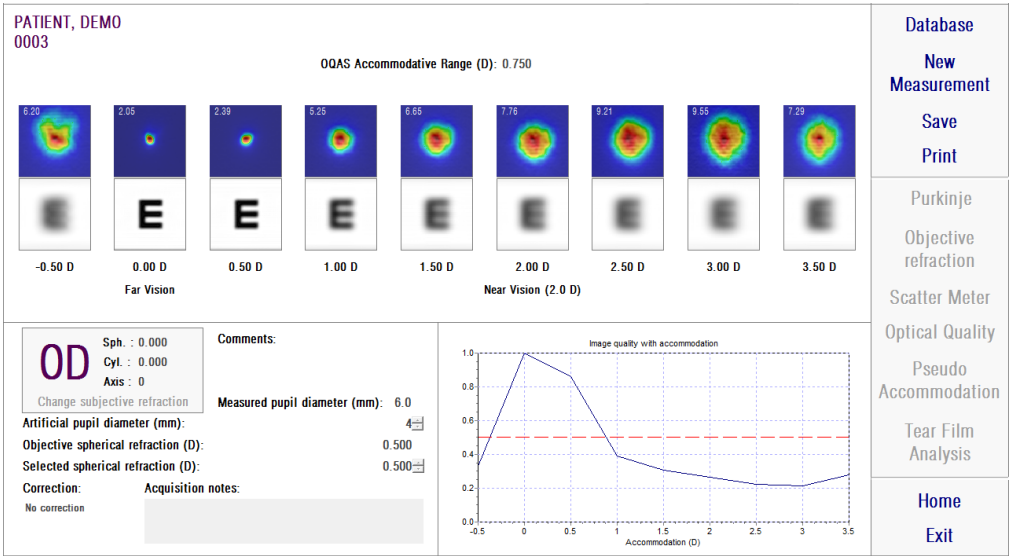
PATIENT, DEMO
0003

OQAS Accommodative Range (D): 0.750

6.20 2.05 2.39 5.25 6.65 7.76 9.21 9.55 7.29

E E E E E E E E E

-0.50 D 0.00 D 0.50 D 1.00 D 1.50 D 2.00 D 2.50 D 3.00 D 3.50 D

Far Vision

Near Vision (2.0 D)

OD
Sph. : 0.000
Cyl. : 0.000
Axis : 0
Change subjective refraction

Comments:

Measured pupil diameter (mm): 6.0

Artificial pupil diameter (mm): 4

Objective spherical refraction (D): 0.500

Selected spherical refraction (D): 0.500

Correction:
No correction

Acquisition notes:

Image quality with accommodation
1.0
0.8
0.6
0.4
0.2
0.0
-0.5 0 0.5 1 1.5 2 2.5 3 3.5
Accommodation (D)

Database
New Measurement
Save
Print
Purkinje
Objective refraction
Scatter Meter
Optical Quality
Pseudo Accommodation
Tear Film Analysis
Home
Exit